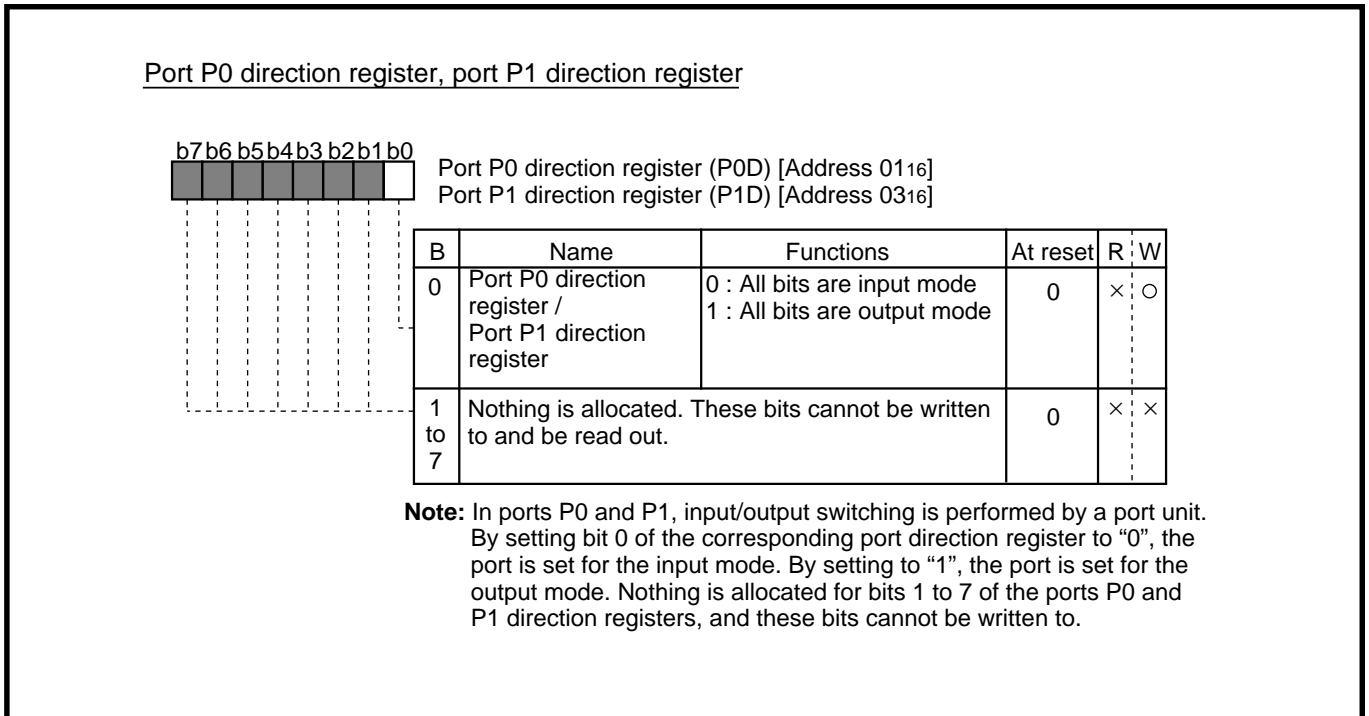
Port P0 direction register, port P1 direction register

b7 b6 b5 b4 b3 b2 b1 b0

Port P0 direction register (P0D) [Address $01_{16}$]
Port P1 direction register (P1D) [Address $03_{16}$]

| B | Name | Functions | At reset | R | W |
|---|---|---|---|---|---|
| 0 | Port P0 direction register / Port P1 direction register | 0 : All bits are input mode 1 : All bits are output mode | 0 | × | ○ |
| 1 to 7 | Nothing is allocated. These bits cannot be written to and be read out. | | 0 | × | × |

Note: In ports P0 and P1, input/output switching is performed by a port unit. By setting bit 0 of the corresponding port direction register to "0", the port is set for the input mode. By setting to "1", the port is set for the output mode. Nothing is allocated for bits 1 to 7 of the ports P0 and P1 direction registers, and these bits cannot be written to.